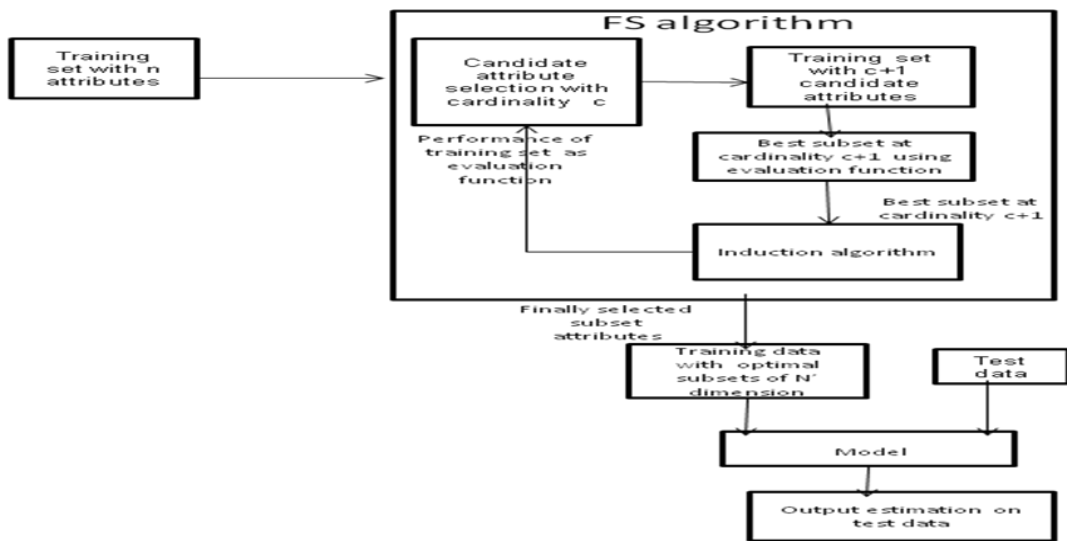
Training set with n attributes

FS algorithm

Candidate attribute selection with cardinality c

Training set with c+1 candidate attributes

Performance of training set as evaluation function

Best subset at cardinality c+1 using evaluation function

Best subset at cardinality c+1

Induction algorithm

Finally selected subset attributes

Training data with optimal subsets of N' dimension

Test data

Model

Output estimation on test data